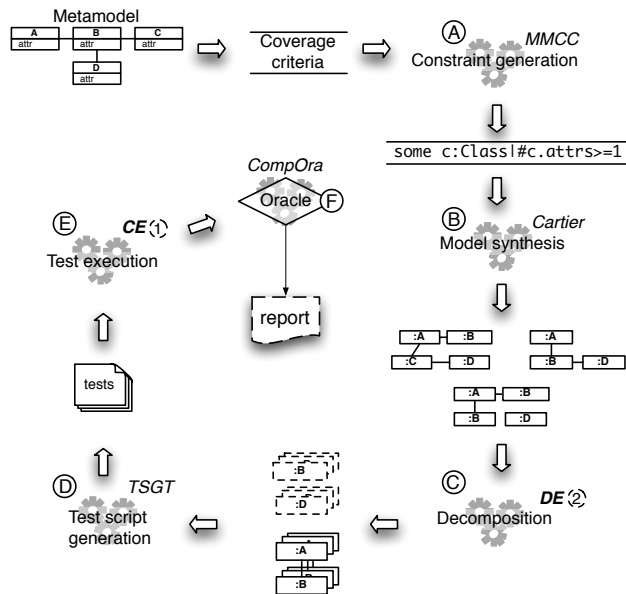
Metamodel

| A |
|---|
| attr |

| B |
|---|
| attr |

| C |
|---|
| attr |

| D |
|---|
| attr |

Coverage criteria

Ⓐ MMCC
Constraint generation

some c:Class|#c.attrs>=1

Ⓑ Cartier
Model synthesis

:A :B :C :D

:A :B :D

:A :B :B :D

Ⓒ DE ②
Decomposition

:B

:D

:A :B

Ⓓ TSGT
Test script generation

tests

Ⓔ CE ①
Test execution

CompOra
Oracle Ⓕ

report